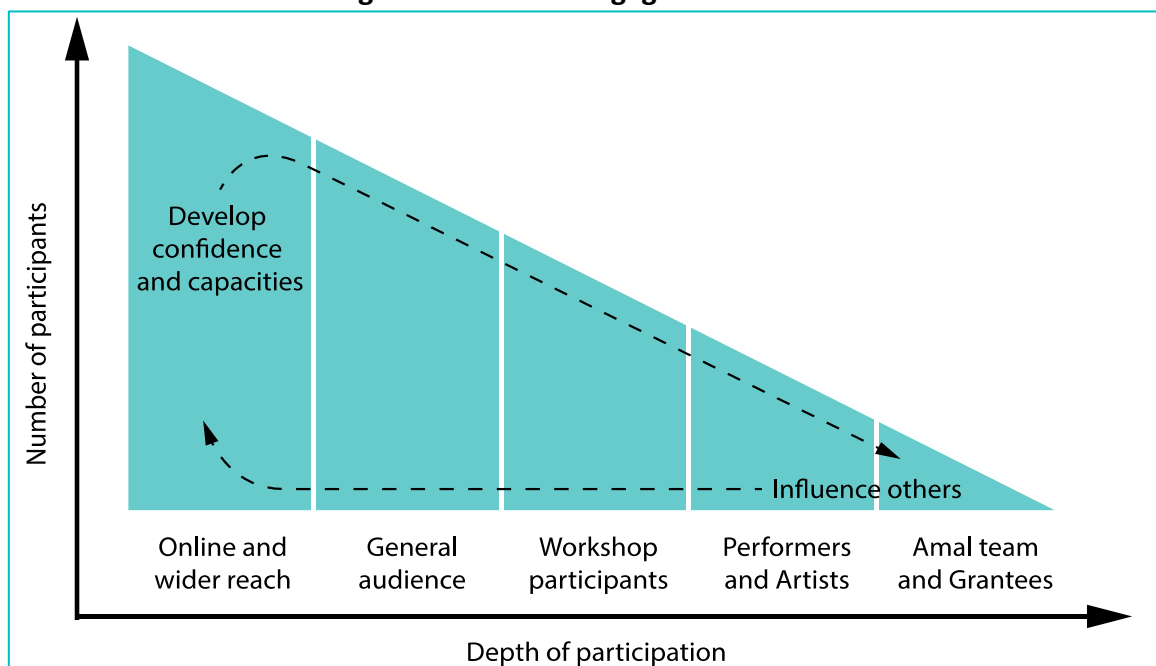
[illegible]

Number of participants

Develop confidence and capacities

Influence others

Online and wider reach

General audience

Workshop participants

Performers and Artists

Amal team and Grantees

Depth of participation